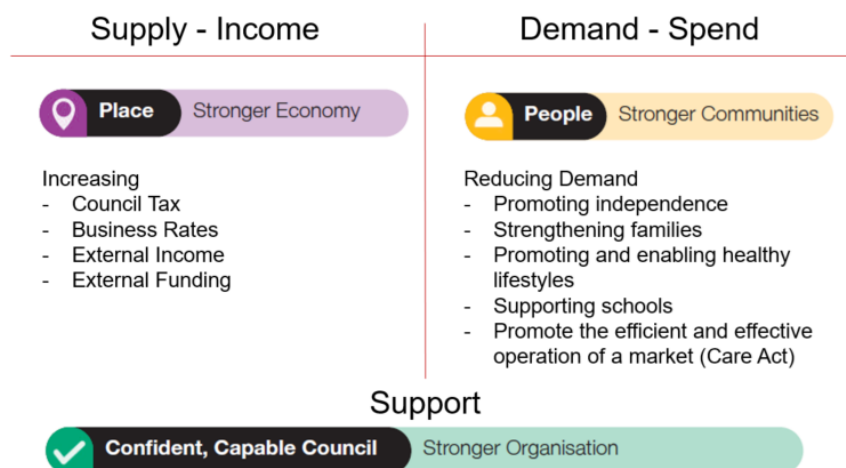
Supply - Income

Place Stronger Economy

Increasing
- Council Tax
- Business Rates
- External Income
- External Funding

Demand - Spend

People Stronger Communities

Reducing Demand
- Promoting independence
- Strengthening families
- Promoting and enabling healthy lifestyles
- Supporting schools
- Promote the efficient and effective operation of a market (Care Act)

Support

Confident, Capable Council Stronger Organisation